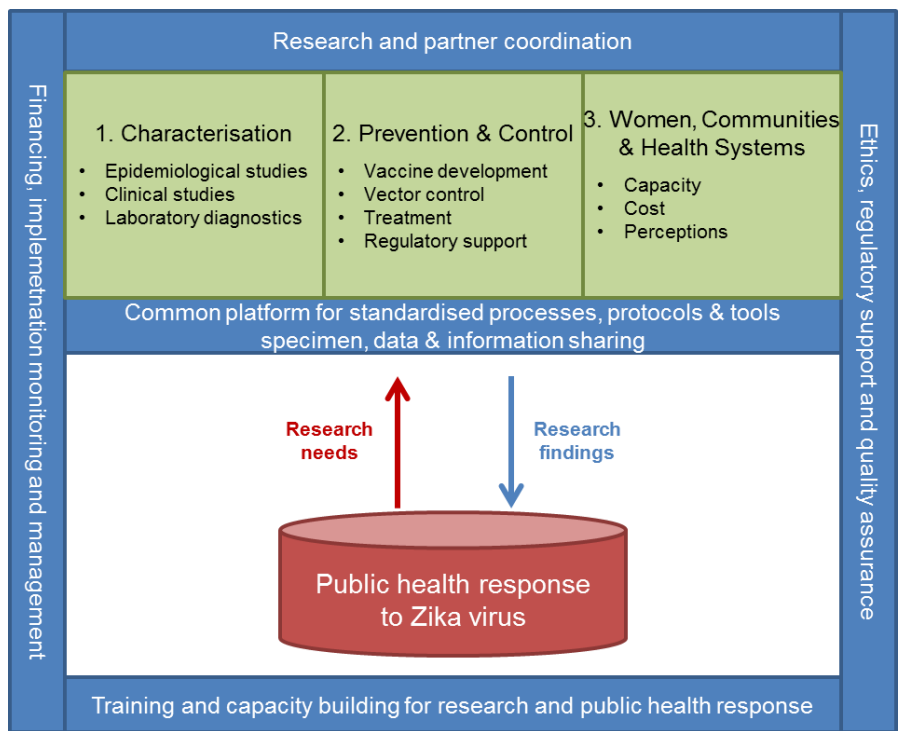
Research and partner coordination

Financing, implemetnation monitoring and management

1. Characterisation
• Epidemiological studies
• Clinical studies
• Laboratory diagnostics

2. Prevention & Control
• Vaccine development
• Vector control
• Treatment
• Regulatory support

3. Women, Communities & Health Systems
• Capacity
• Cost
• Perceptions

Ethics, regulatory support and quality assurance

Common platform for standardised processes, protocols & tools specimen, data & information sharing

Research needs

Research findings

Public health response to Zika virus

Training and capacity building for research and public health response